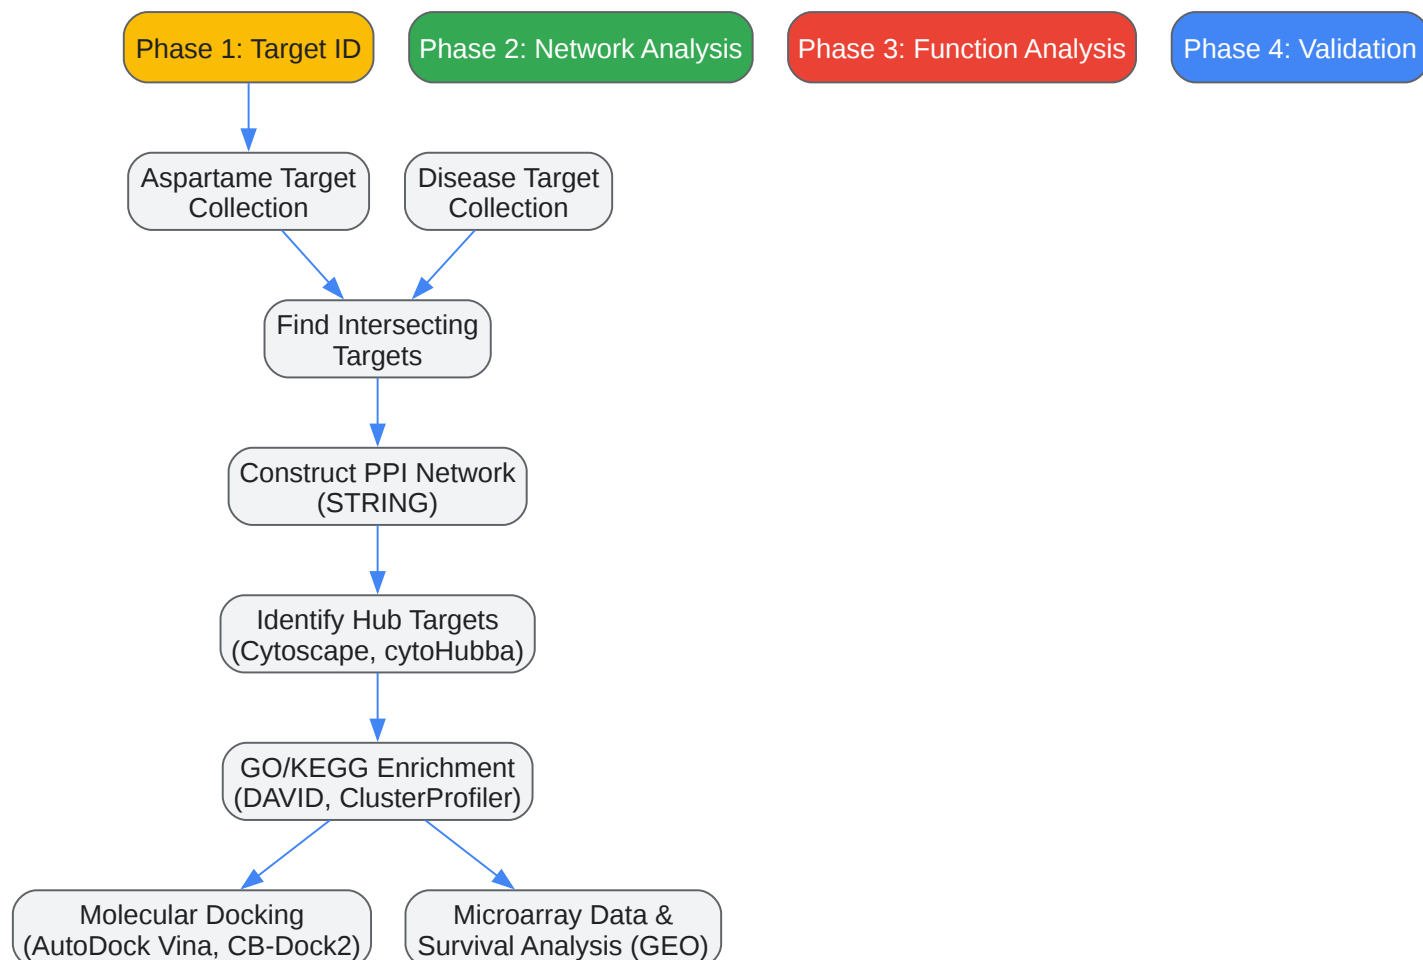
Phase 1: Target ID

Phase 2: Network Analysis

Phase 3: Function Analysis

Phase 4: Validation

Aspartame Target Collection

Disease Target Collection

Find Intersecting Targets

Construct PPI Network (STRING)

Identify Hub Targets (Cytoscape, cytoHubba)

GO/KEGG Enrichment (DAVID, ClusterProfiler)

Molecular Docking (AutoDock Vina, CB-Dock2)

Microarray Data & Survival Analysis (GEO)